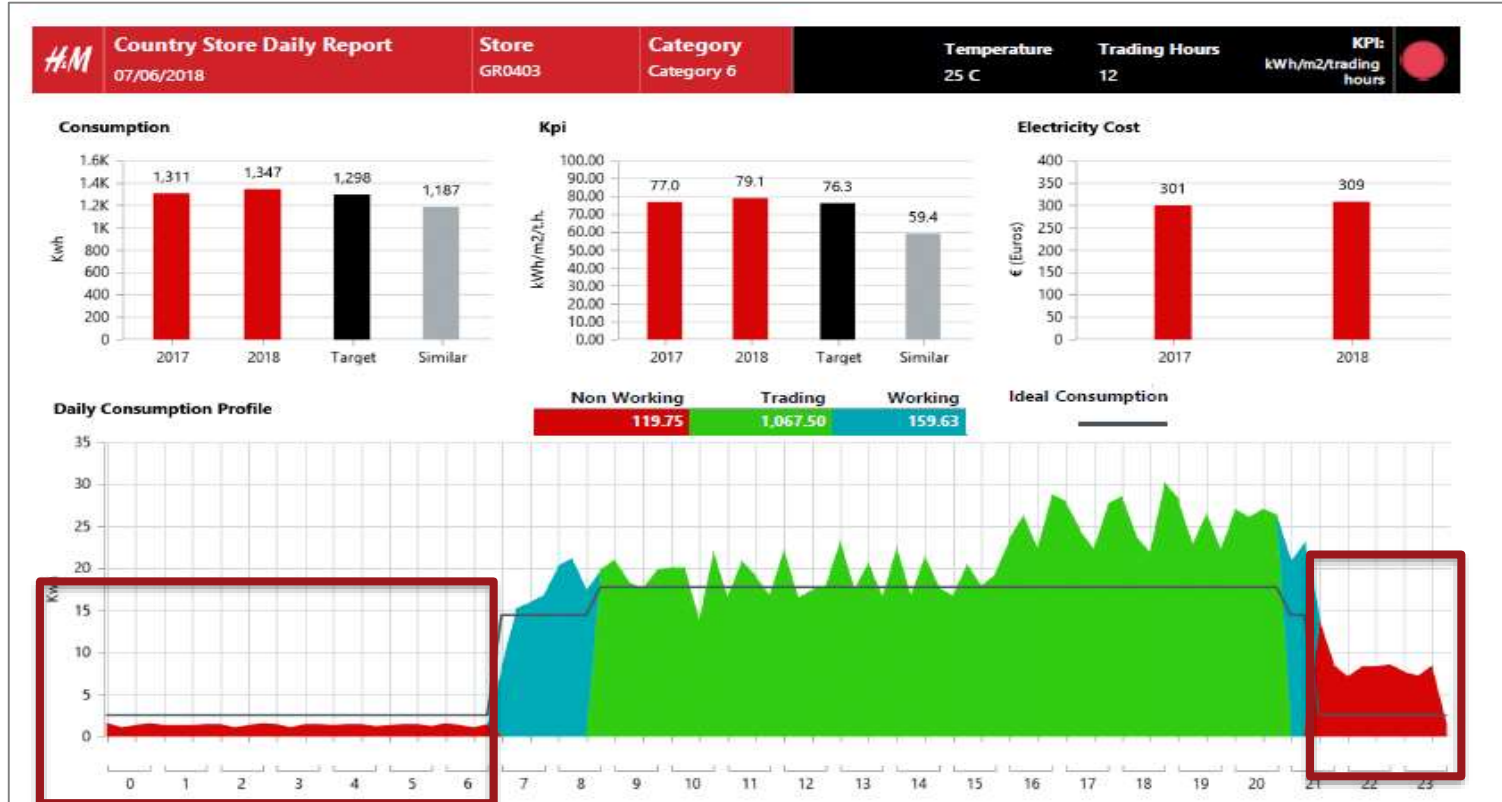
H&M Country Store Daily Report 07/06/2018 | Store GR0403 | Category Category 6 | Temperature 25 C | Trading Hours 12 | KPI: kWh/m2/trading hours

Consumption

1.6K
1.4K
1.2K
1K
800
600
400
200
0

Kwh

1,311 1,347 1,298 1,187

2017 2018 Target Similar

Kpi

100.00
90.00
80.00
70.00
60.00
50.00
40.00
30.00
20.00
10.00
0.00

kWh/m2/t.h.

77.0 79.1 76.3 59.4

2017 2018 Target Similar

Electricity Cost

400
350
300
250
200
150
100
50
0

€ (Euros)

301 309

2017 2018

Daily Consumption Profile

| Non Working | Trading | Working |
|---|---|---|
| 119.75 | 1,067.50 | 159.63 |

Ideal Consumption

35
30
25
20
15
10
5
0

Kwh

0 1 2 3 4 5 6 7 8 9 10 11 12 13 14 15 16 17 18 19 20 21 22 23